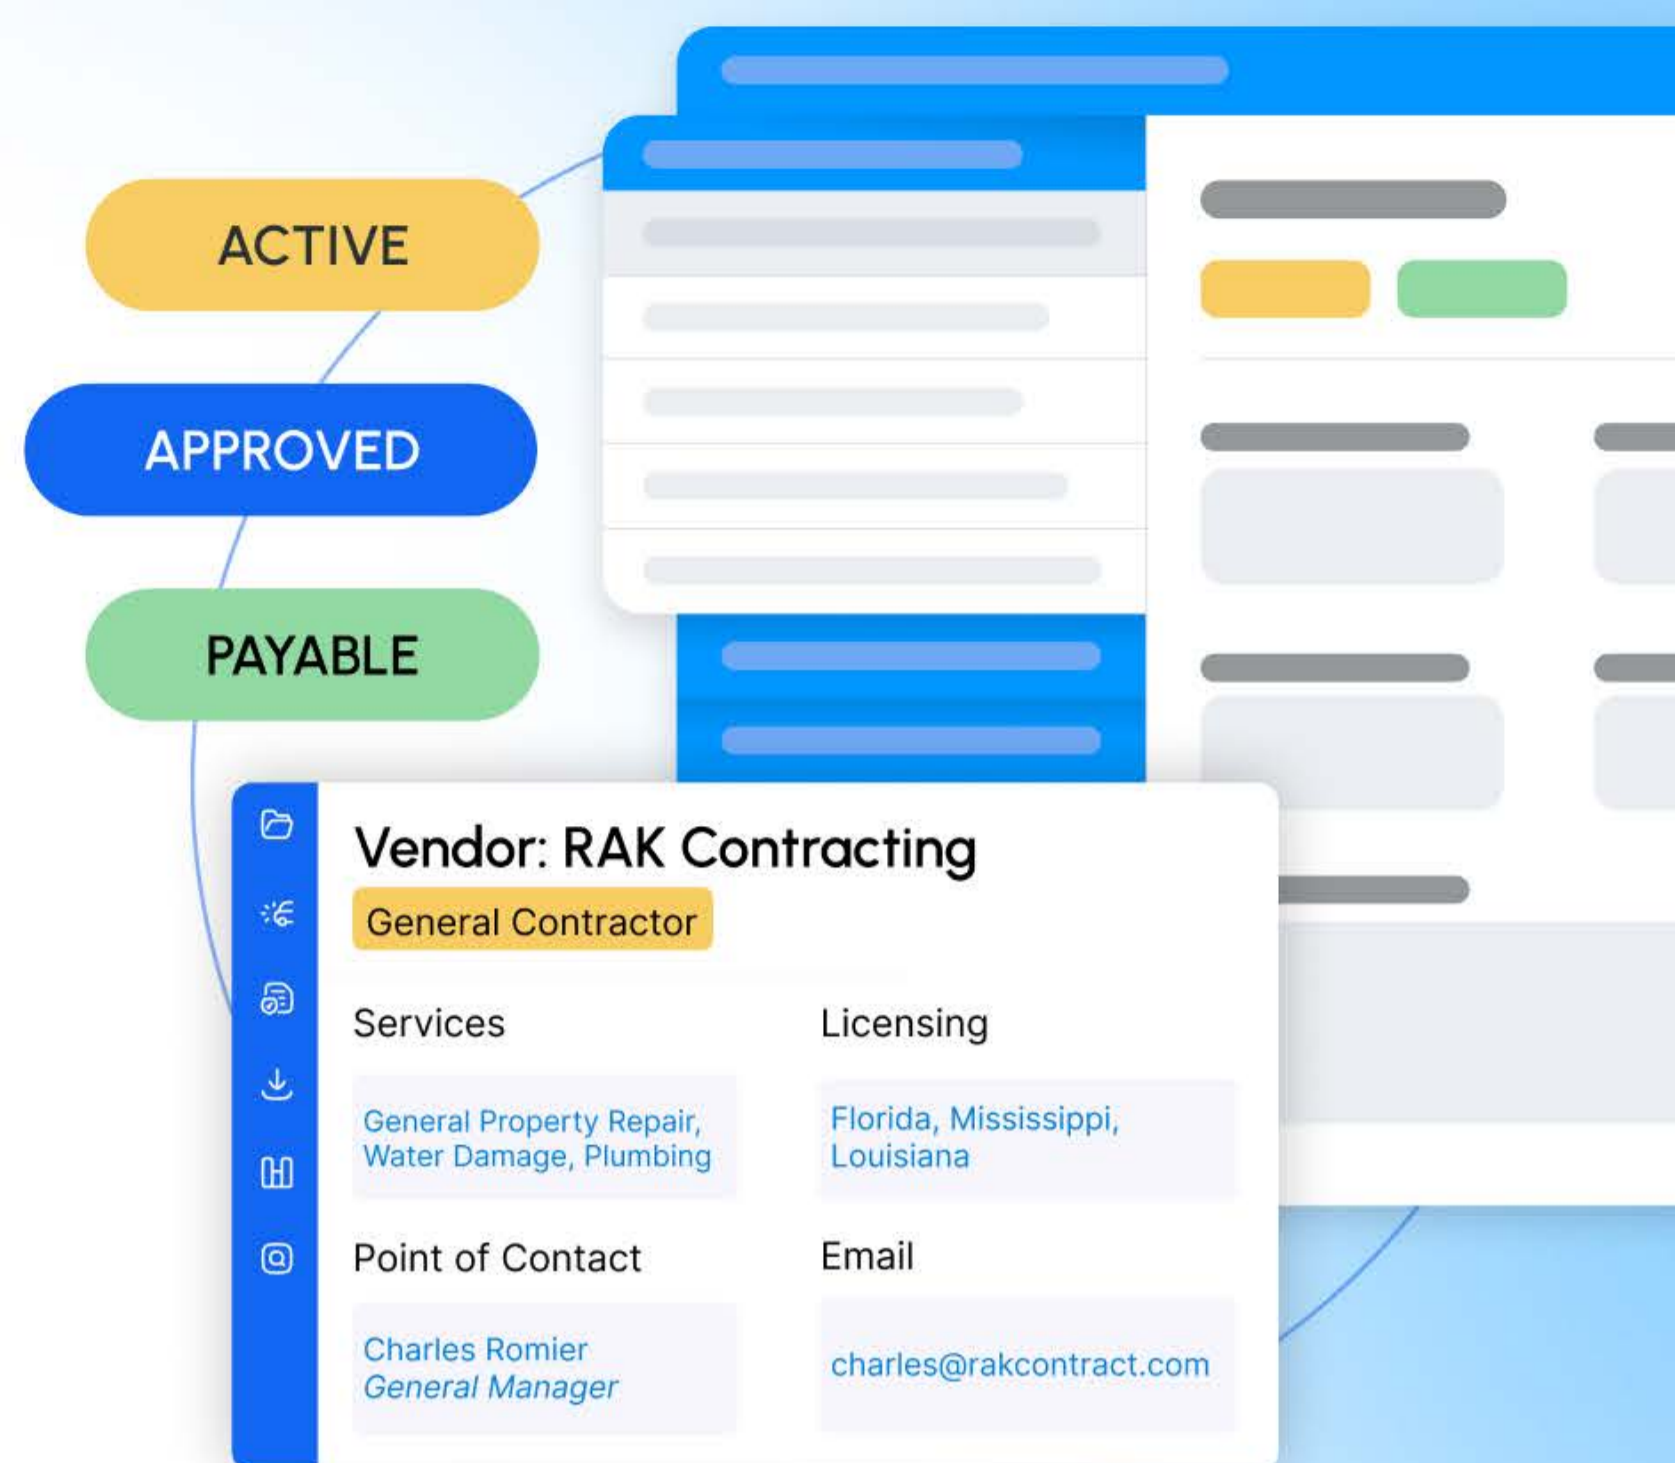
ACTIVE

APPROVED

PAYABLE

Vendor: RAK Contracting

General Contractor

Services

General Property Repair, Water Damage, Plumbing

Licensing

Florida, Mississippi, Louisiana

Point of Contact

Charles Romier
General Manager

Email

charles@rakcontract.com